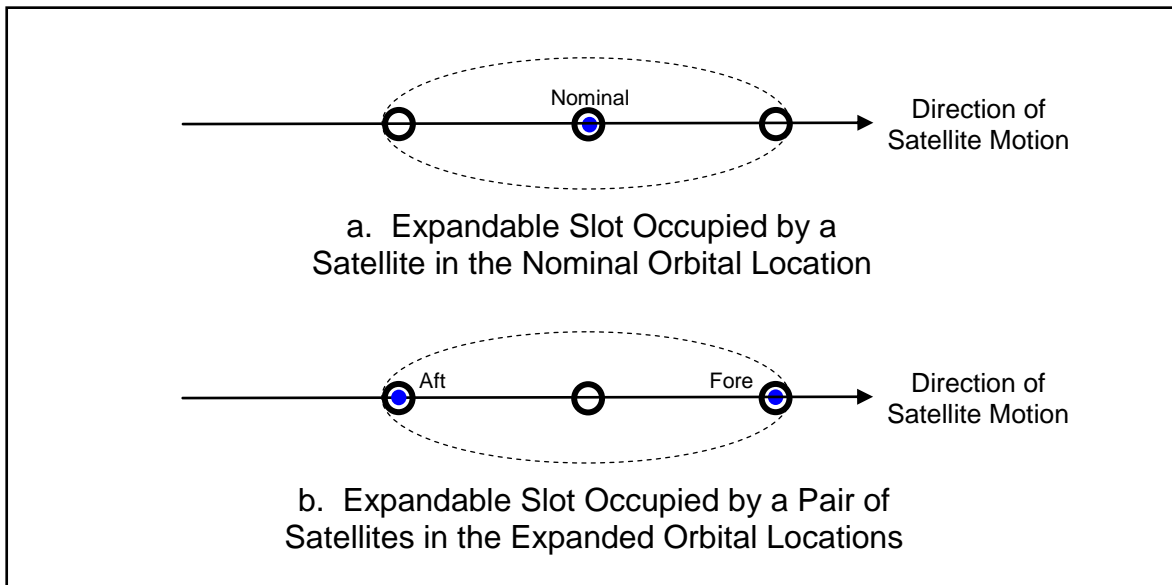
Nominal

Direction of Satellite Motion

a. Expandable Slot Occupied by a Satellite in the Nominal Orbital Location

Aft

Fore

Direction of Satellite Motion

b. Expandable Slot Occupied by a Pair of Satellites in the Expanded Orbital Locations